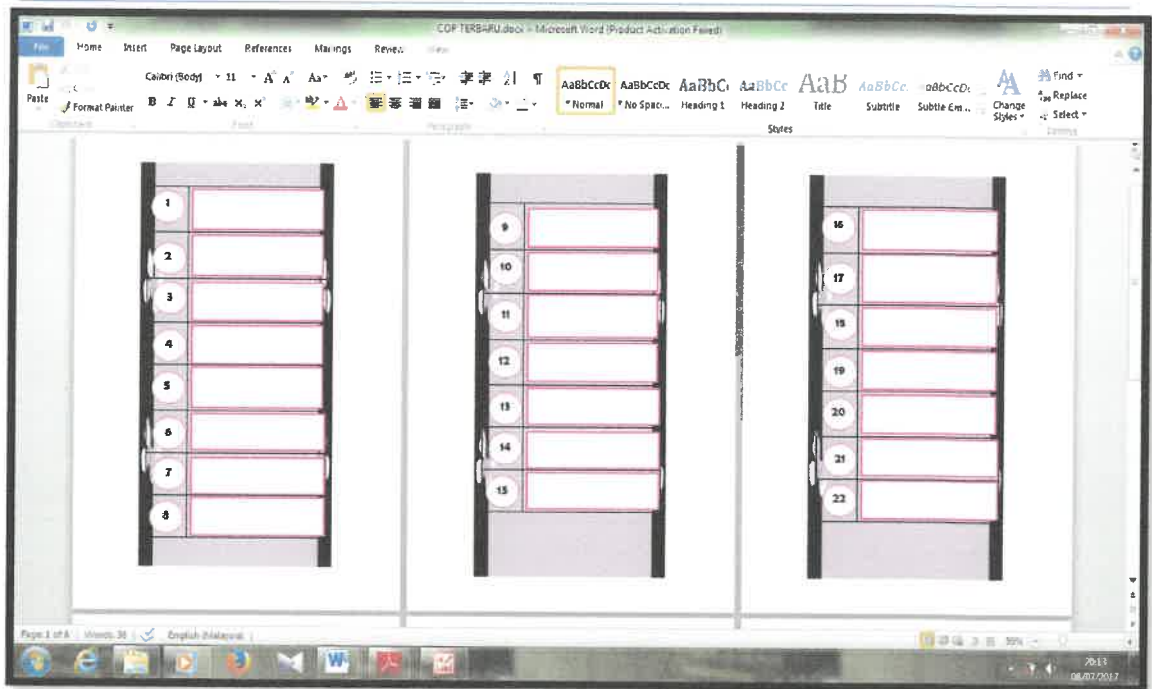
COP TERBARU.docx - Microsoft Word (Product Activation Failed)

File Home Insert Page Layout References Mailings Review View

Paste Format Painter Calibri (Body) 11 AaBbCcDc AaBbCcDc AaBbCc AaBbCc AaB AaBbCc AaBbCcDc Change Styles Find Replace Select
* Normal * No Spaci... Heading 1 Heading 2 Title Subtitle Subtle Em... Styles

1
2
3
4
5
6
7
8

9
10
11
12
13
14
15

16
17
18
19
20
21
22

Page: 1 of 4 Words: 38 English (Malaysia) 55%

20:13 08/07/2017